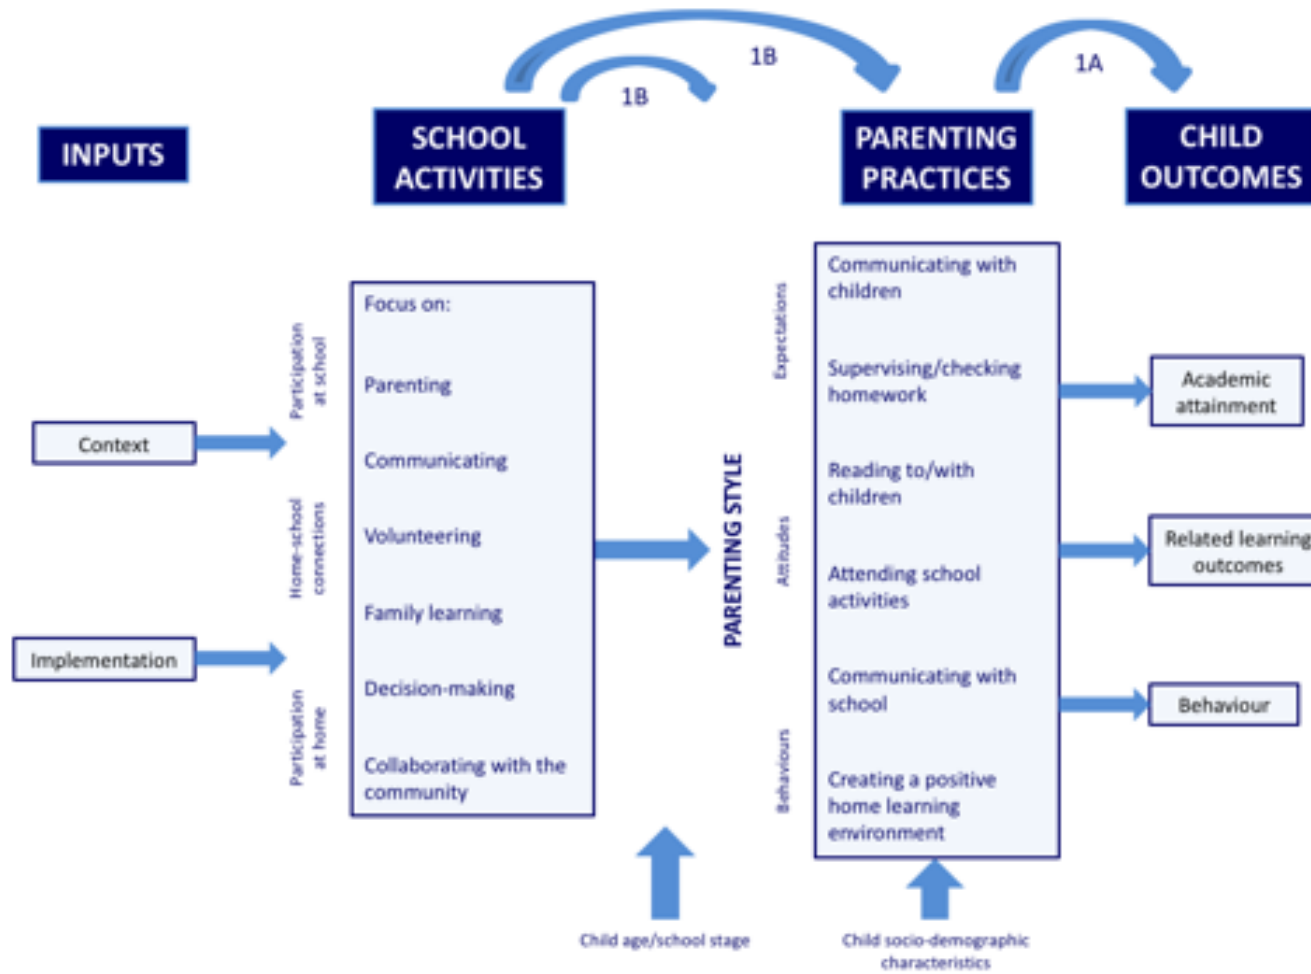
1B

1B

1A

INPUTS

SCHOOL ACTIVITIES

PARENTING PRACTICES

CHILD OUTCOMES

Participation at school

Home-school connections

Participation at home

Context

Implementation

Focus on:

Parenting

Communicating

Volunteering

Family learning

Decision-making

Collaborating with the community

PARENTING STYLE

Expectations

Attitudes

Behaviours

Communicating with children

Supervising/checking homework

Reading to/with children

Attending school activities

Communicating with school

Creating a positive home learning environment

Academic attainment

Related learning outcomes

Behaviour

Child age/school stage

Child socio-demographic characteristics